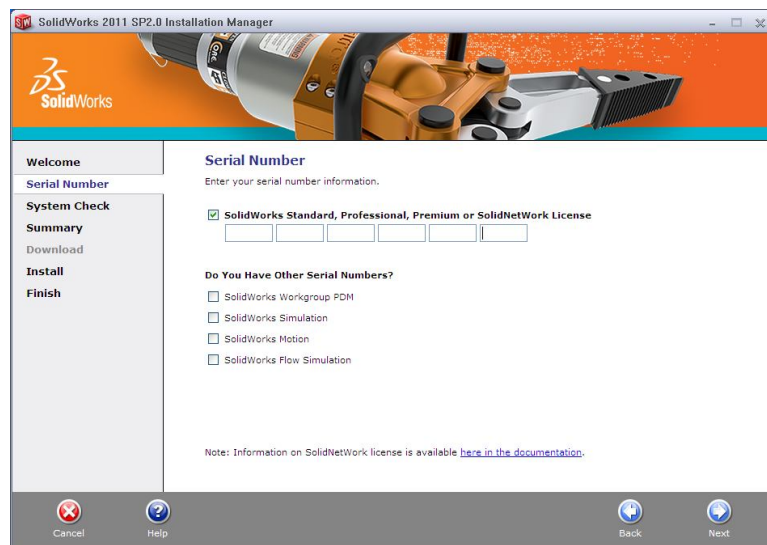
SolidWorks 2011 SP2.0 Installation Manager

SolidWorks

Welcome
Serial Number
System Check
Summary
Download
Install
Finish

Serial Number
Enter your serial number information.

SolidWorks Standard, Professional, Premium or SolidNetWork License

Do You Have Other Serial Numbers?

SolidWorks Workgroup PDM
SolidWorks Simulation
SolidWorks Motion
SolidWorks Flow Simulation

Note: Information on SolidNetWork license is available here in the documentation.

Cancel
Help
Back
Next